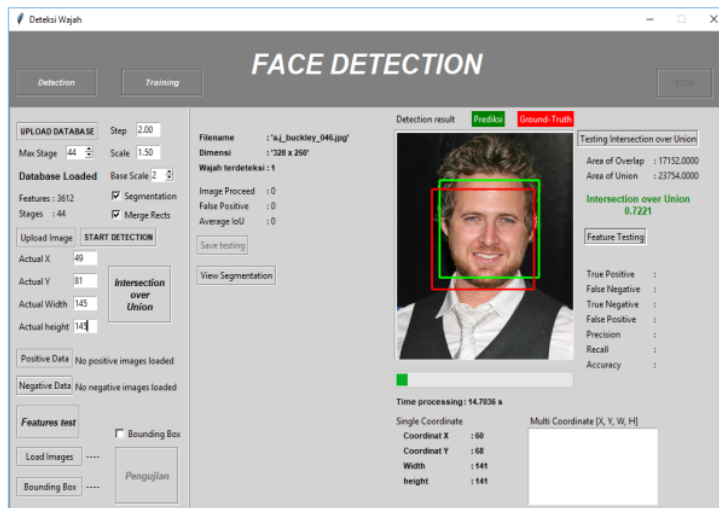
Deteksi Wajah

Detection
Training

FACE DETECTION

STOP

UPLOAD DATABASE
Step 2.00
Max Stage 44
Scale 1.50
Database Loaded
Base Scale 2
Features : 3612
Segmentation
Stages : 44
Merge Rects
Upload Image
START DETECTION
Actual X 49
Actual Y 81
Intersection over Union
Actual Width 145
Actual height 145
Positive Data No positive images loaded
Negative Data No negative images loaded
Features test
Bounding Box
Load Images ----
Pengujian
Bounding Box ----

Filename : 'a.j_buckley_046.jpg'
Dimensi : '328 x 250'
Wajah terdeteksi : 1
Image Proceed : 0
False Positive : 0
Average IoU : 0
Save testing
View Segmentation

Detection result
Prediksi
Ground-Truth
Testing Intersection over Union
Area of Overlap : 17152.0000
Area of Union : 23754.0000
Intersection over Union
0.7221
Feature Testing
True Positive :
False Negative :
True Negative :
False Positive :
Precision :
Recall :
Accuracy :

Time processing : 14.7036 s
Single Coordinate
Coordinat X : 60
Coordinat Y : 68
Width : 141
height : 141
Multi Coordinate [X, Y, W, H]